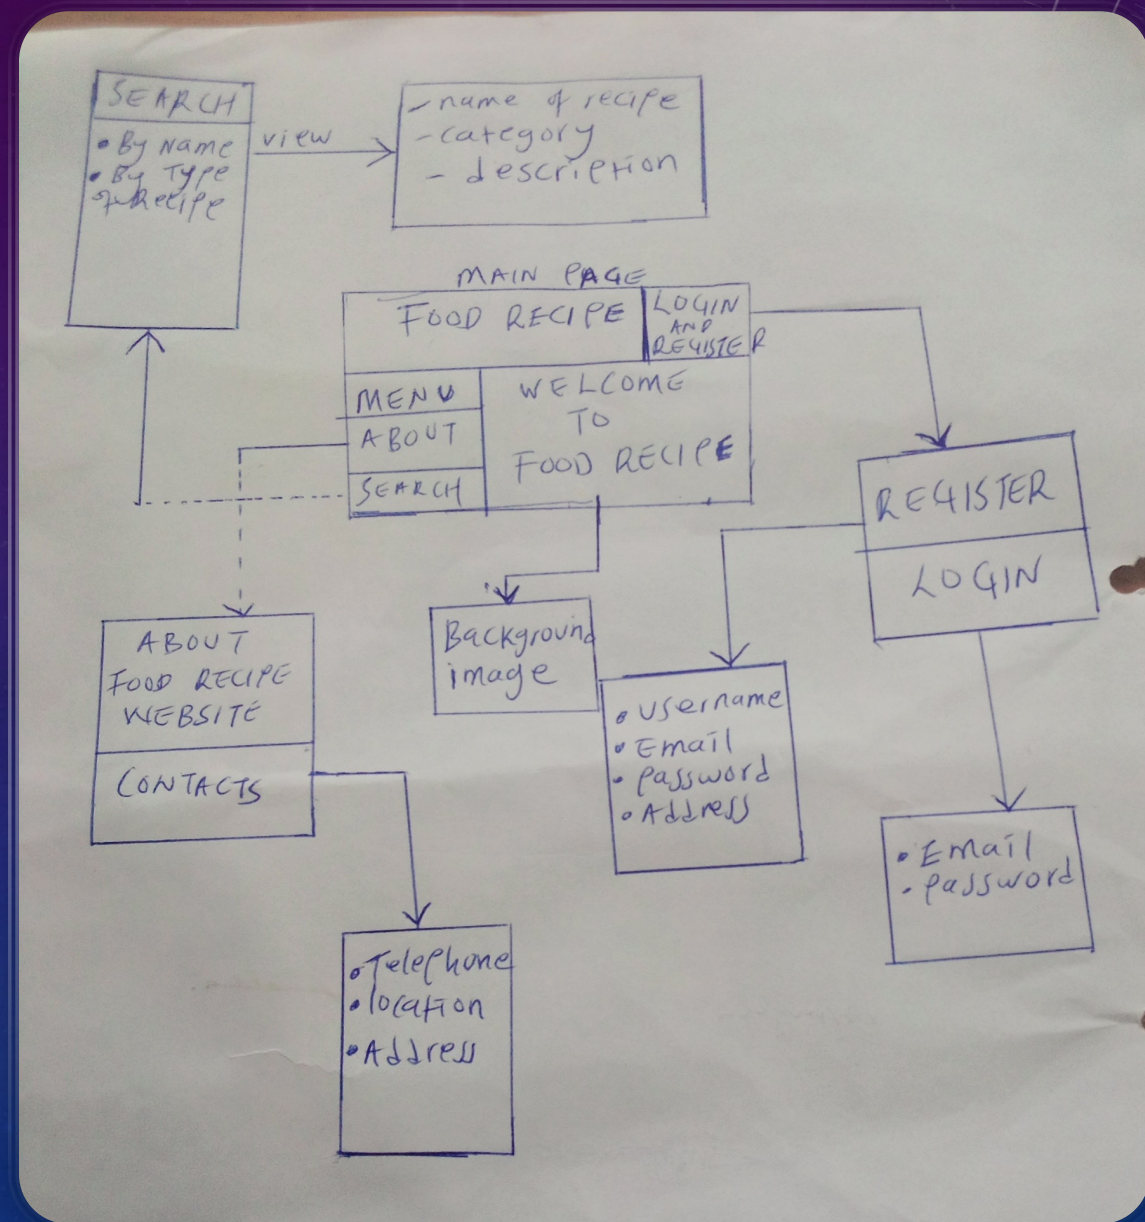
SEARCH

• By Name
• By Type of Recipe

view

-name of recipe
-category
- description

MAIN PAGE

FOOD RECIPE

LOGIN AND REGISTER

MENU
ABOUT
SEARCH

WELCOME TO FOOD RECIPE

REGISTER

LOGIN

ABOUT FOOD RECIPE WEBSITE

CONTACTS

Background image

• Username
• Email
• password
• Address

• Email
• password

• Telephone
• location
• Address